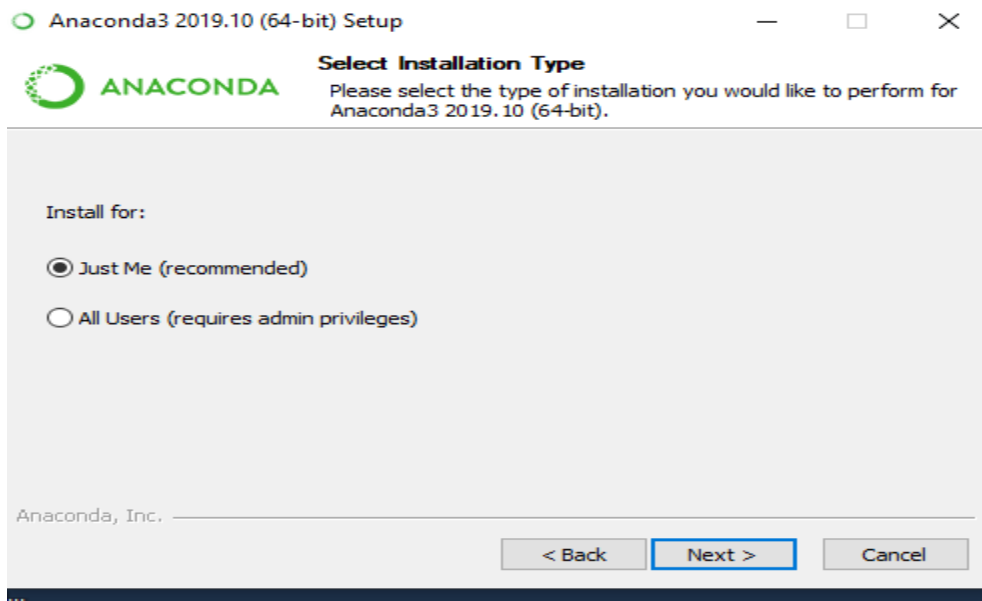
Anaconda3 2019.10 (64-bit) Setup

ANACONDA

Select Installation Type

Please select the type of installation you would like to perform for Anaconda3 2019.10 (64-bit).

Install for:

Just Me (recommended)

All Users (requires admin privileges)

Anaconda, Inc.

< Back

Next >

Cancel